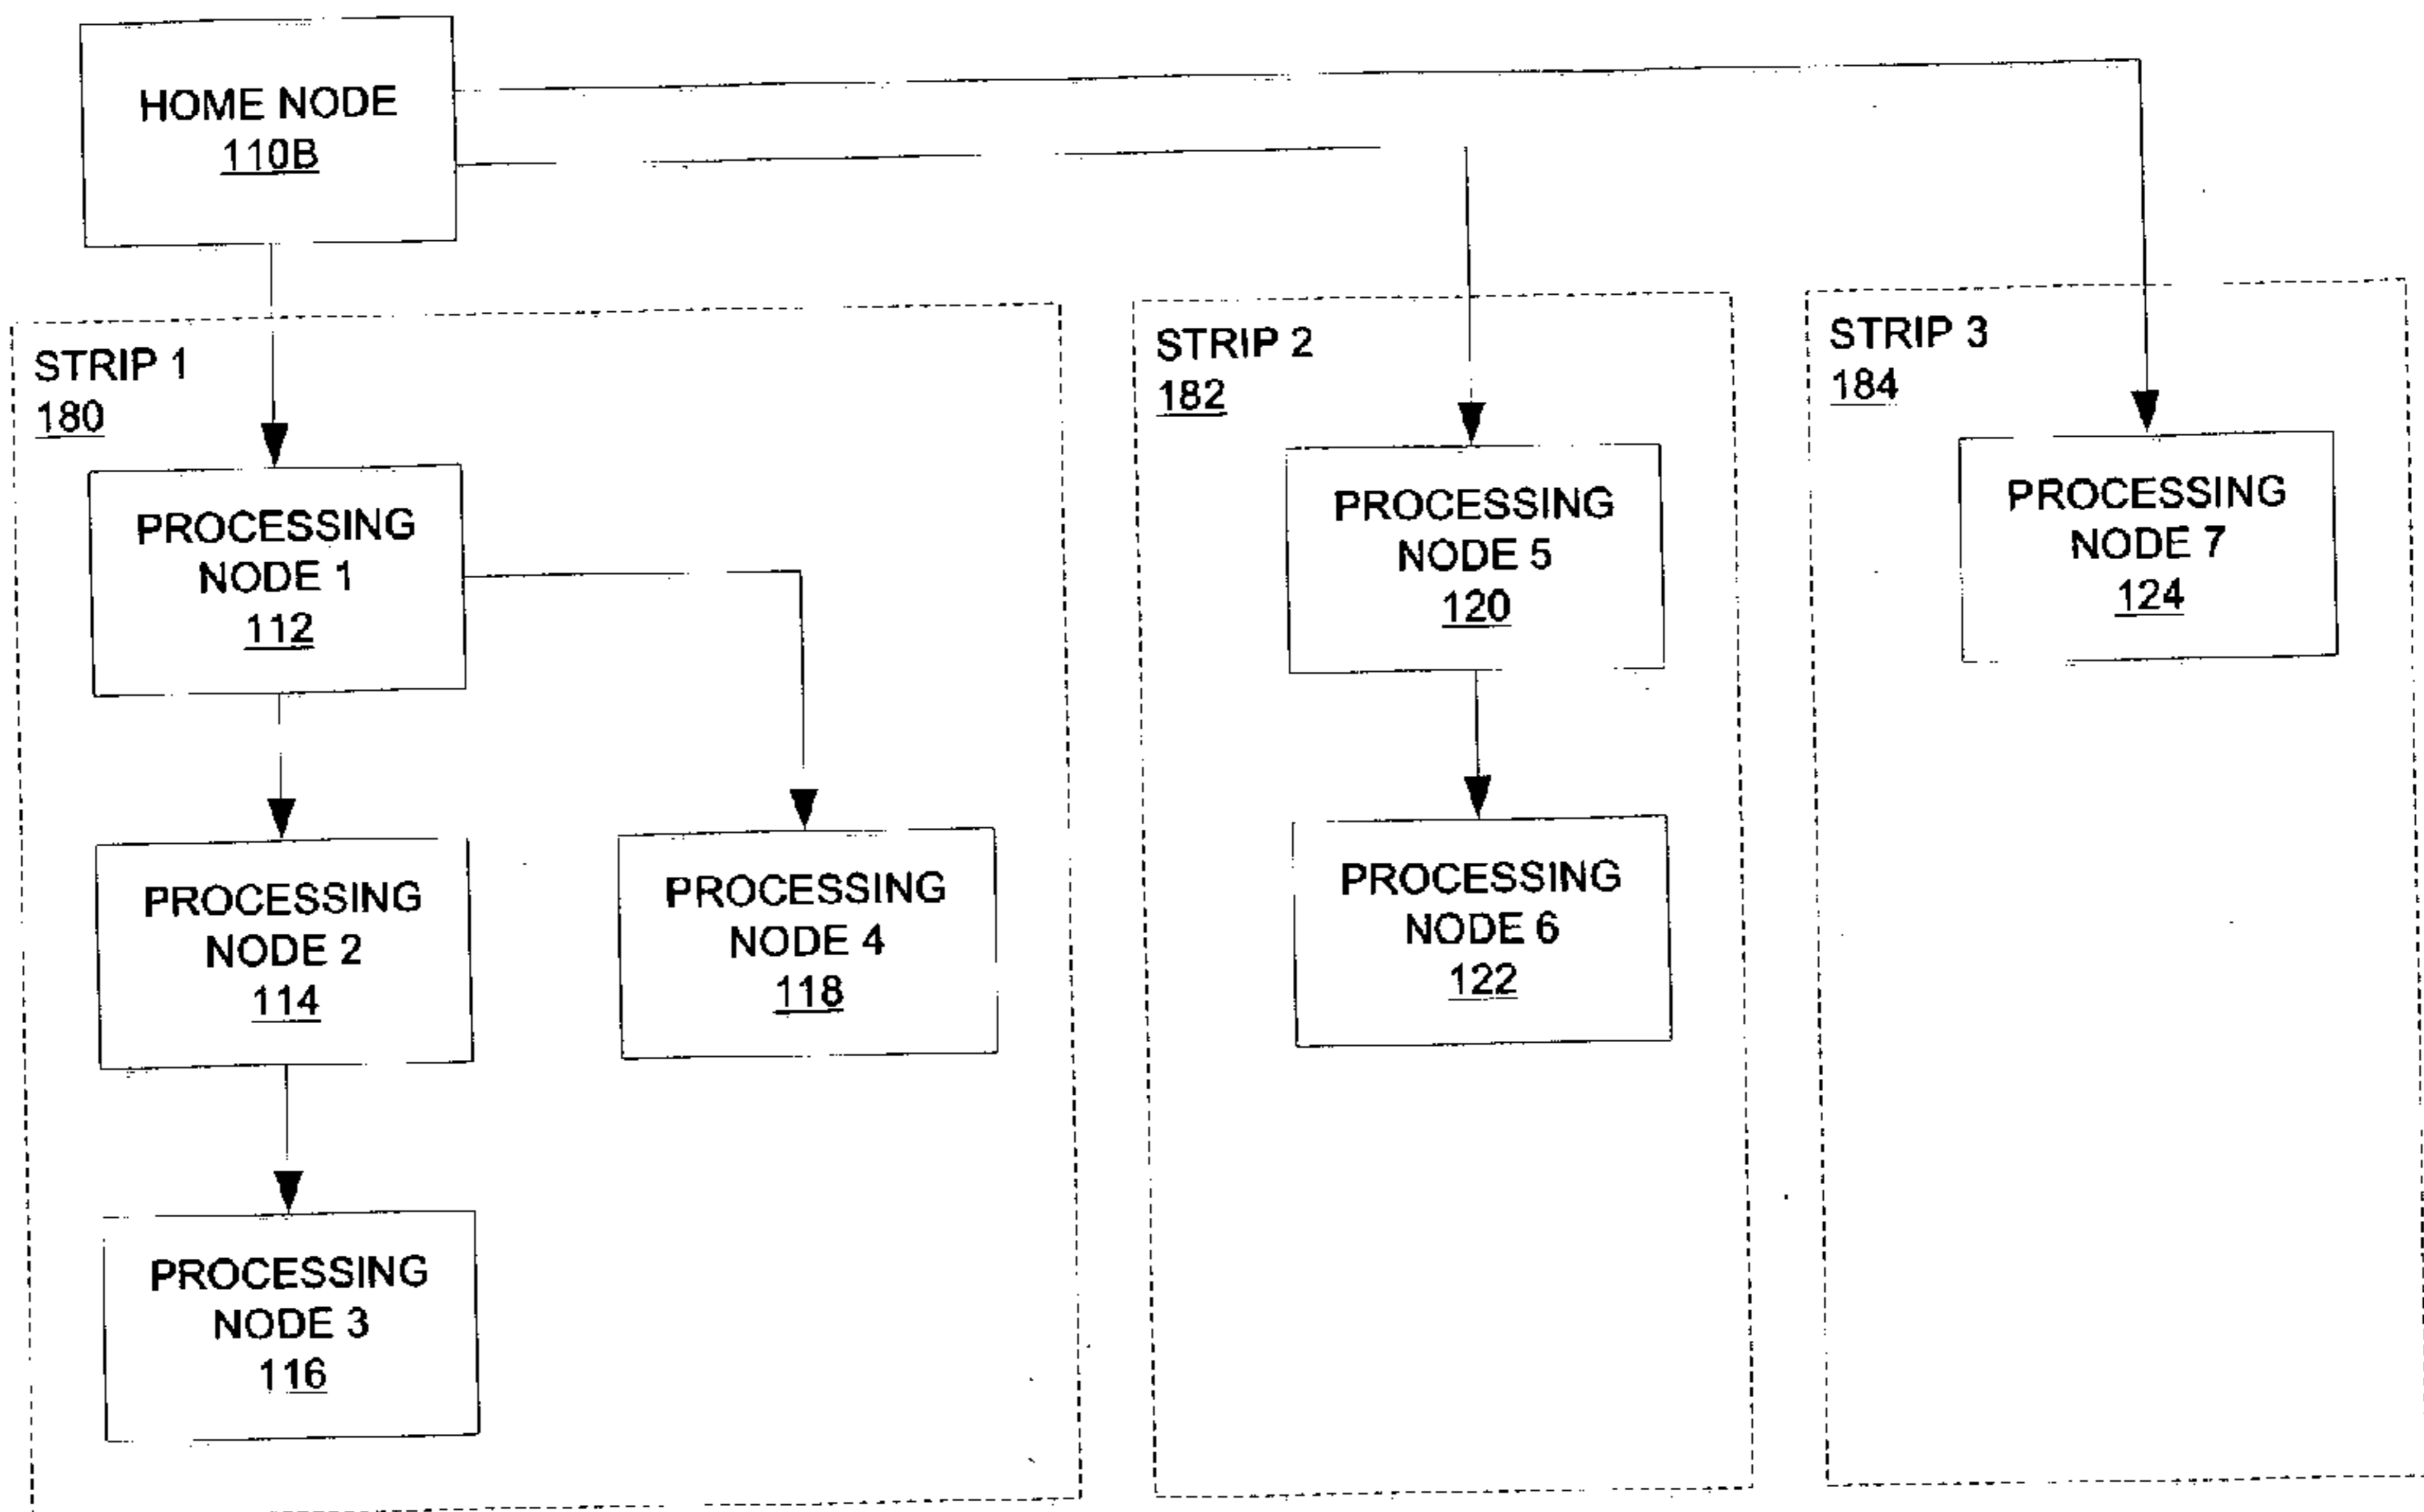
HOME NODE
110B

STRIP 1
180

PROCESSING NODE 1
112

PROCESSING NODE 2
114

PROCESSING NODE 4
118

PROCESSING NODE 3
116

STRIP 2
182

PROCESSING NODE 5
120

PROCESSING NODE 6
122

STRIP 3
184

PROCESSING NODE 7
124